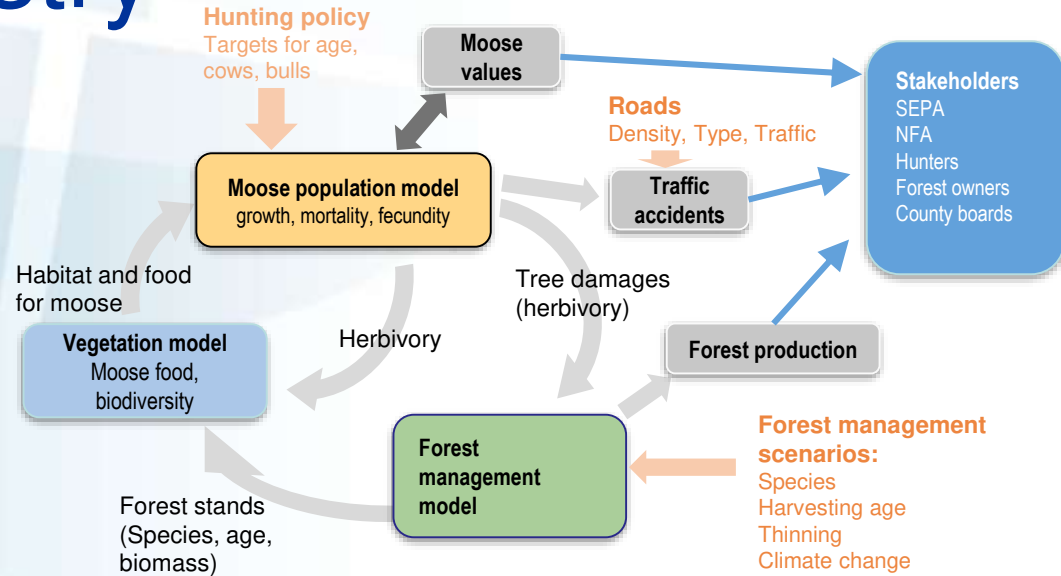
stry

Hunting policy
Targets for age, cows, bulls

Moose values

Stakeholders
SEPA
NFA
Hunters
Forest owners
County boards

Roads
Density, Type, Traffic

Moose population model
growth, mortality, fecundity

Traffic accidents

Habitat and food for moose

Tree damages (herbivory)

Herbivory

Vegetation model
Moose food, biodiversity

Forest production

Forest management model

Forest management scenarios:
Species
Harvesting age
Thinning
Climate change

Forest stands (Species, age, biomass)